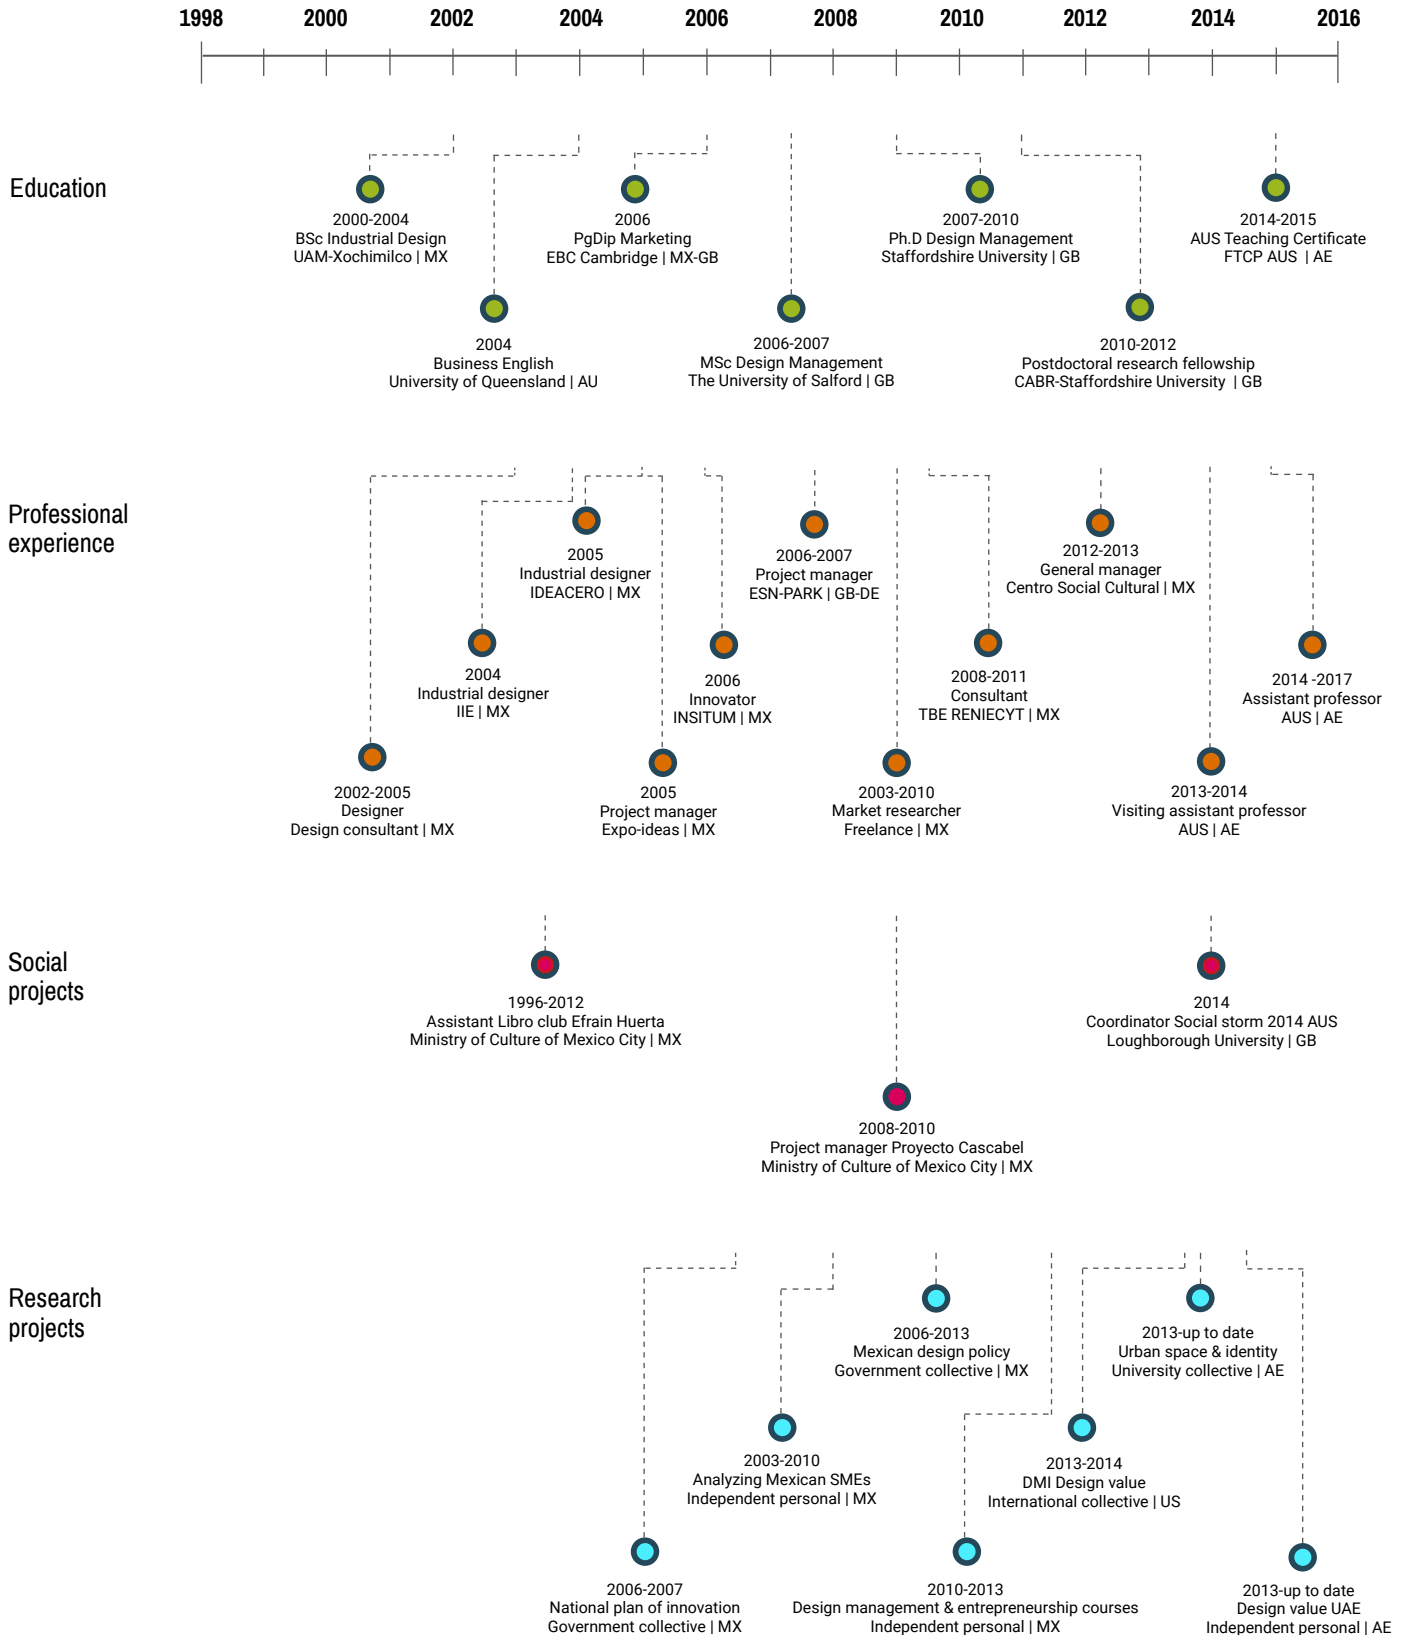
1998 2000 2002 2004 2006 2008 2010 2012 2014 2016

Education

2000-2004
BSc Industrial Design
UAM-Xochimilco | MX

2004
Business English
University of Queensland | AU

2006
PgDip Marketing
EBC Cambridge | MX-GB

2006-2007
MSc Design Management
The University of Salford | GB

2007-2010
Ph.D Design Management
Staffordshire University | GB

2010-2012
Postdoctoral research fellowship
CABR-Staffordshire University | GB

2014-2015
AUS Teaching Certificate
FTCP AUS | AE

Professional experience

2005
Industrial designer
IDEACERO | MX

2006-2007
Project manager
ESN-PARK | GB-DE

2012-2013
General manager
Centro Social Cultural | MX

2004
Industrial designer
IIE | MX

2006
Innovator
INSITUM | MX

2008-2011
Consultant
TBE RENIECYT | MX

2014 -2017
Assistant professor
AUS | AE

2002-2005
Designer
Design consultant | MX

2005
Project manager
Expo-ideas | MX

2003-2010
Market researcher
Freelance | MX

2013-2014
Visiting assistant professor
AUS | AE

Social projects

1996-2012
Assistant Libro club Efrain Huerta
Ministry of Culture of Mexico City | MX

2014
Coordinator Social storm 2014 AUS
Loughborough University | GB

2008-2010
Project manager Proyecto Cascabel
Ministry of Culture of Mexico City | MX

Research projects

2006-2013
Mexican design policy
Government collective | MX

2013-up to date
Urban space & identity
University collective | AE

2003-2010
Analyzing Mexican SMEs
Independent personal | MX

2013-2014
DMI Design value
International collective | US

2006-2007
National plan of innovation
Government collective | MX

2010-2013
Design management & entrepreneurship courses
Independent personal | MX

2013-up to date
Design value UAE
Independent personal | AE